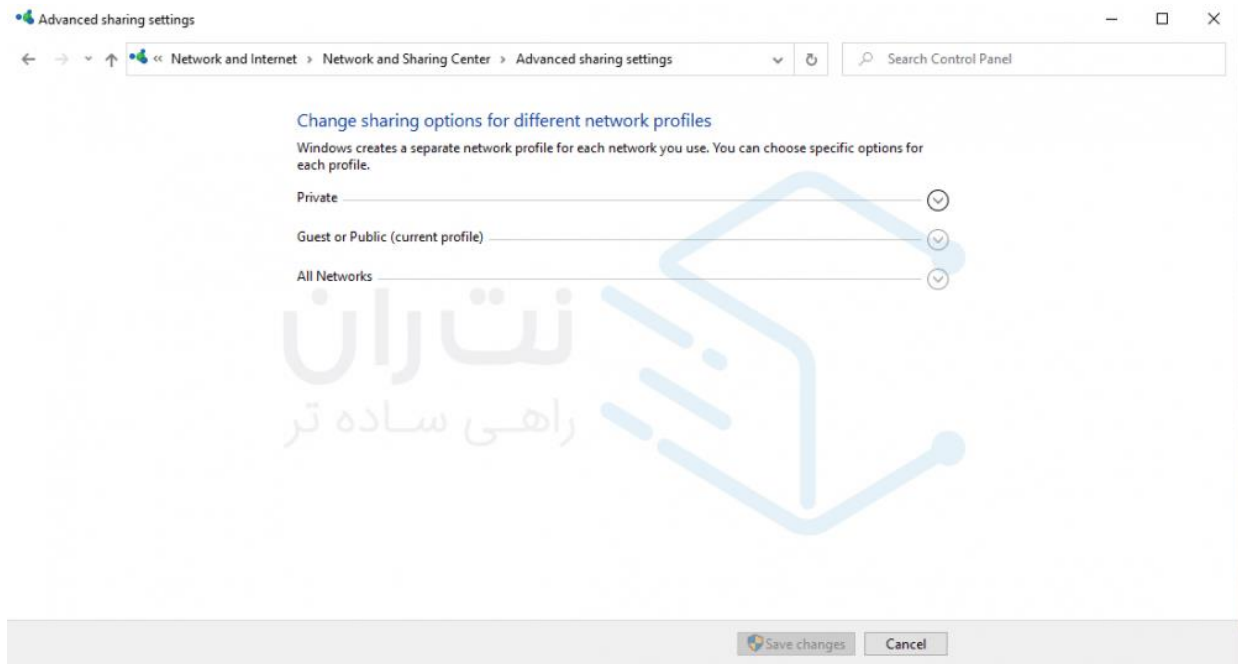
Advanced sharing settings

« Network and Internet › Network and Sharing Center › Advanced sharing settings

Search Control Panel

Change sharing options for different network profiles

Windows creates a separate network profile for each network you use. You can choose specific options for each profile.

Private

Guest or Public (current profile)

All Networks

نت‌ران
راهی ساده تر

Save changes

Cancel